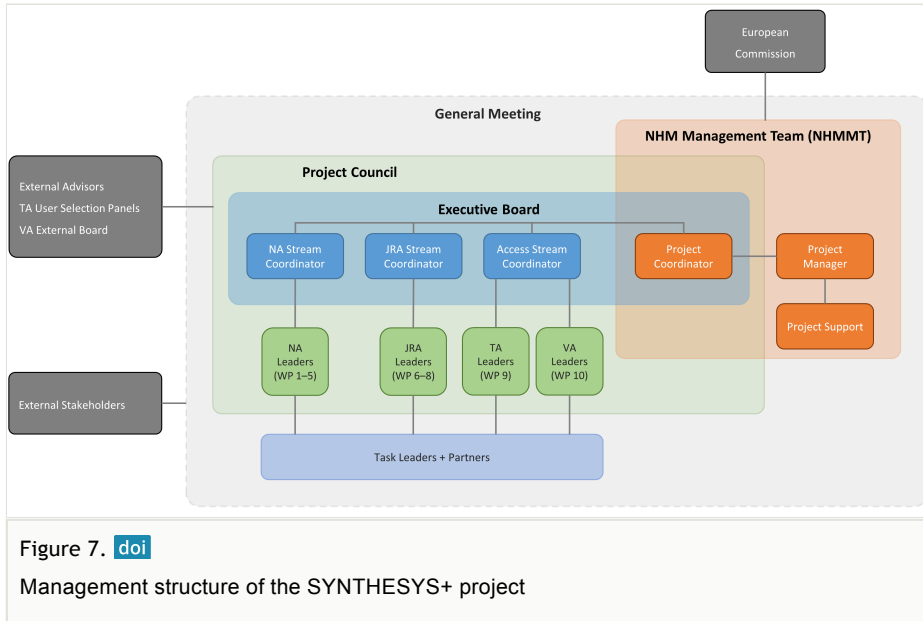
European Commission

General Meeting

NHM Management Team (NHMMT)

External Advisors
TA User Selection Panels
VA External Board

Project Council

Executive Board

NA Stream Coordinator

JRA Stream Coordinator

Access Stream Coordinator

Project Coordinator

Project Manager

Project Support

NA Leaders (WP 1–5)

JRA Leaders (WP 6–8)

TA Leaders (WP 9)

VA Leaders (WP 10)

External Stakeholders

Task Leaders + Partners

Figure 7. doi

Management structure of the SYNTHESYS+ project